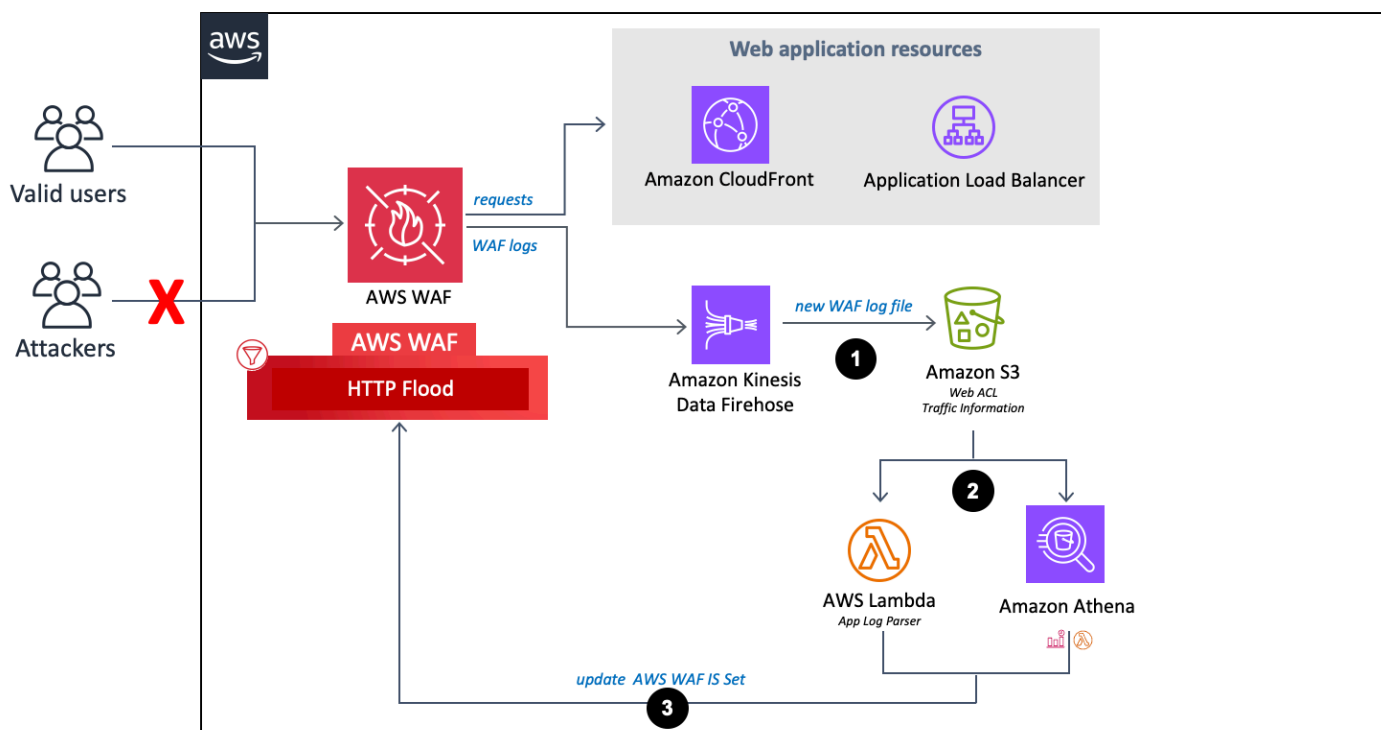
aws

Valid users

X

Attackers

AWS WAF

requests

WAF logs

AWS WAF

HTTP Flood

Web application resources

Amazon CloudFront

Application Load Balancer

new WAF log file

Amazon Kinesis Data Firehose

1

Amazon S3
Web ACL
Traffic Information

2

AWS Lambda
App Log Parser

Amazon Athena

update AWS WAF IS Set

3